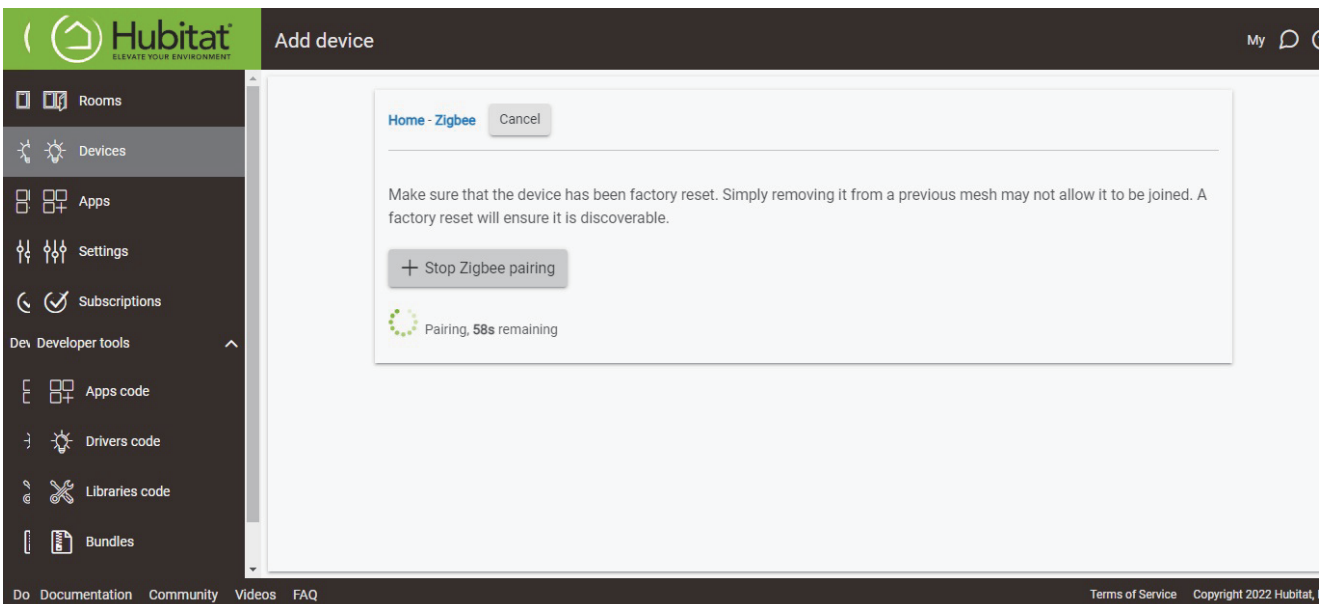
Hubitat
ELEVATE YOUR ENVIRONMENT

Add device

My

Rooms
Devices
Apps
Settings
Subscriptions
Dev Developer tools
Apps code
Drivers code
Libraries code
Bundles

Home - Zigbee Cancel

Make sure that the device has been factory reset. Simply removing it from a previous mesh may not allow it to be joined. A factory reset will ensure it is discoverable.

+ Stop Zigbee pairing

Pairing, **58s** remaining

Do Documentation Community Videos FAQ

Terms of Service Copyright 2022 Hubitat, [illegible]